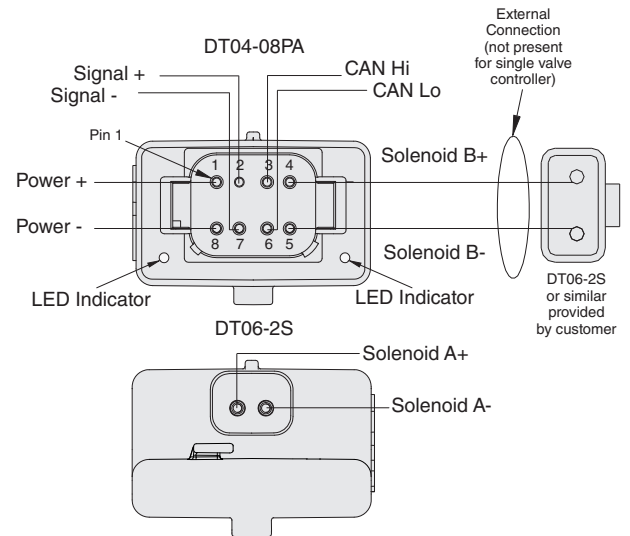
External Connection (not present for single valve controller)

DT04-08PA

Signal +
Signal -
CAN Hi
CAN Lo

Pin 1

1 2 3 4

Power +
Solenoid B+

Power -
8 7 6 5
Solenoid B-

LED Indicator
LED Indicator

DT06-2S or similar provided by customer

DT06-2S

Solenoid A+
Solenoid A-